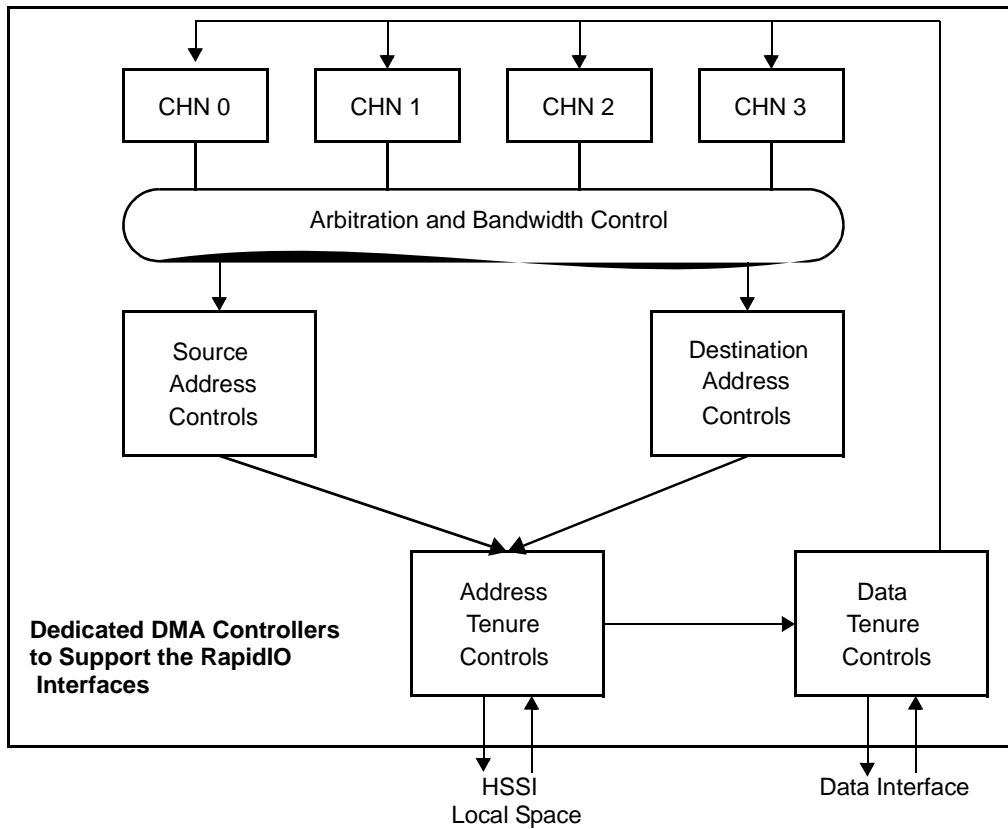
CHN 0

CHN 1

CHN 2

CHN 3

Arbitration and Bandwidth Control

Source Address Controls

Destination Address Controls

Address Tenure Controls

Data Tenure Controls

Dedicated DMA Controllers to Support the RapidIO Interfaces

HSSI Local Space

Data Interface